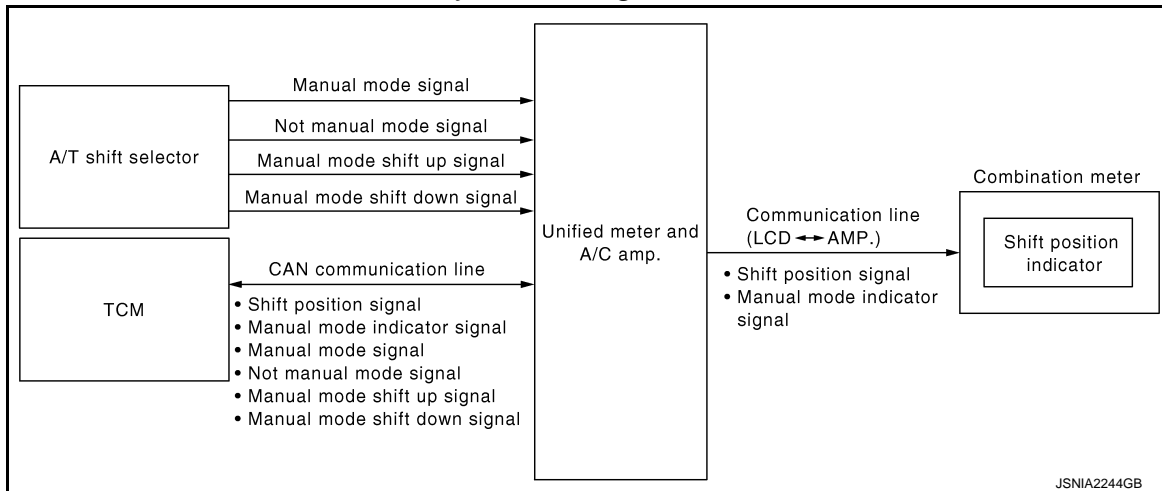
A/T shift selector

Manual mode signal

Not manual mode signal

Manual mode shift up signal

Manual mode shift down signal

TCM

CAN communication line

• Shift position signal
• Manual mode indicator signal
• Manual mode signal
• Not manual mode signal
• Manual mode shift up signal
• Manual mode shift down signal

Unified meter and A/C amp.

Communication line (LCD ↔ AMP.)

• Shift position signal
• Manual mode indicator signal

Combination meter

Shift position indicator

JSNIA2244GB